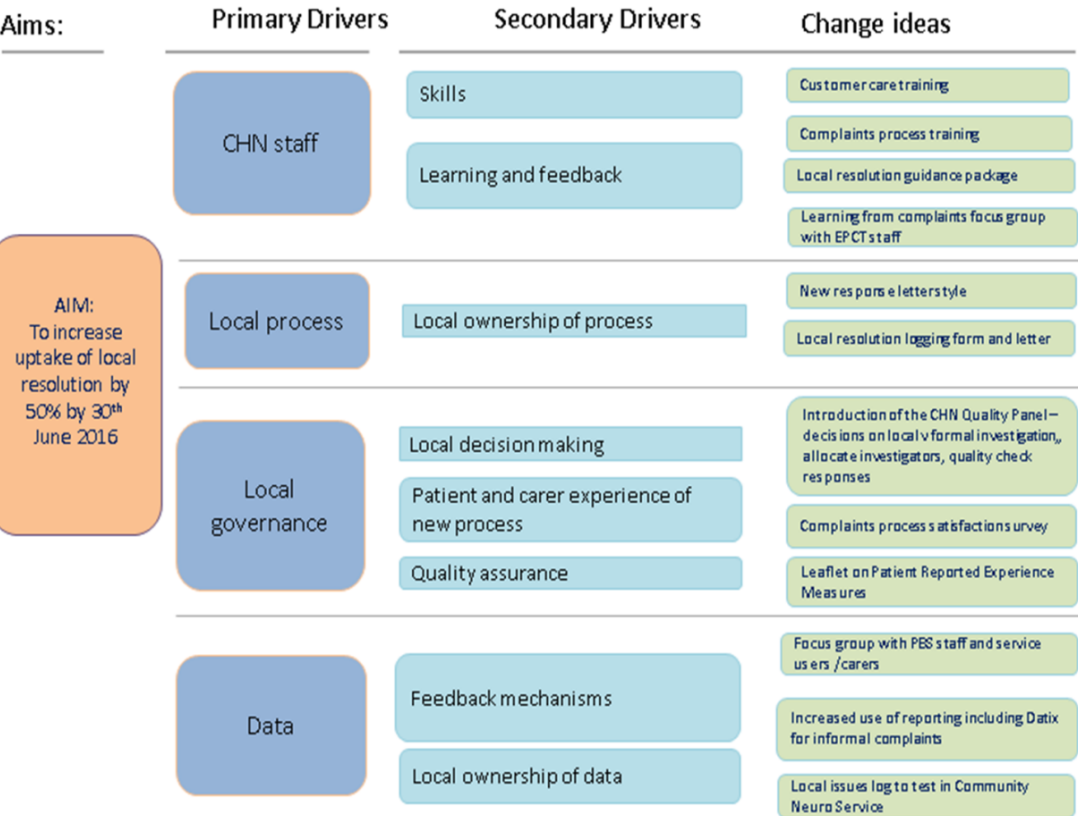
Aims:

Primary Drivers

Secondary Drivers

Change ideas

AIM:
To increase uptake of local resolution by 50% by 30$^{th}$ June 2016

CHN staff

Skills

Learning and feedback

Customer care training

Complaints process training

Local resolution guidance package

Learning from complaints focus group with EPCT staff

Local process

Local ownership of process

New response letter style

Local resolution logging form and letter

Local governance

Local decision making

Patient and carer experience of new process

Quality assurance

Introduction of the CHN Quality Panel – decisions on local v formal investigation,, allocate investigators, quality check responses

Complaints process satisfaction survey

Leaflet on Patient Reported Experience Measures

Data

Feedback mechanisms

Local ownership of data

Focus group with PES staff and service users /carers

Increased use of reporting including Datix for informal complaints

Local issues log to test in Community Neuro Service